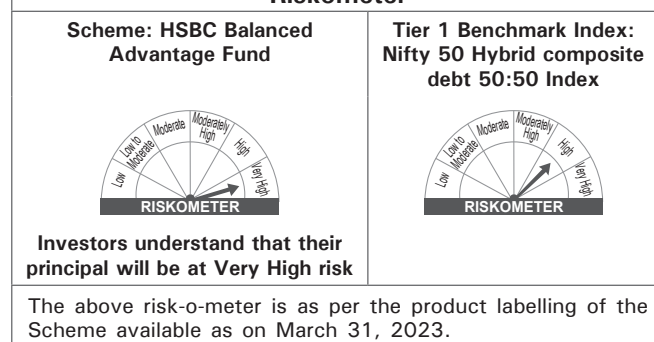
Riskometer

| Scheme: HSBC Balanced Advantage Fund | Tier 1 Benchmark Index: Nifty 50 Hybrid composite debt 50:50 Index |
|---|---|
| Low, Low to Moderate, Moderate, Moderately High, High, Very High; RISKOMETER | Low, Low to Moderate, Moderate, Moderately High, High, Very High; RISKOMETER |
| Investors understand that their principal will be at Very High risk | |

The above risk-o-meter is as per the product labelling of the Scheme available as on March 31, 2023.